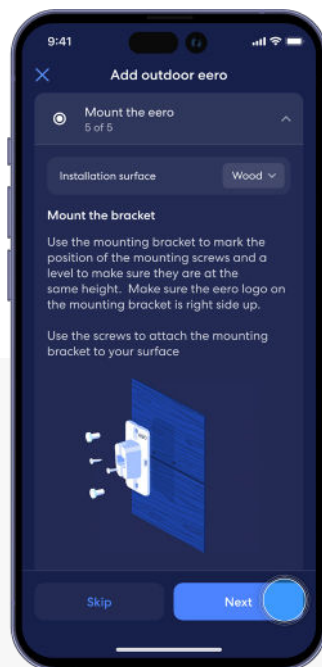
9:41

Add outdoor eero

Mount the eero
5 of 5

Installation surface

Wood

Mount the bracket

Use the mounting bracket to mark the position of the mounting screws and a level to make sure they are at the same height. Make sure the eero logo on the mounting bracket is right side up.

Use the screws to attach the mounting bracket to your surface

Skip

Next